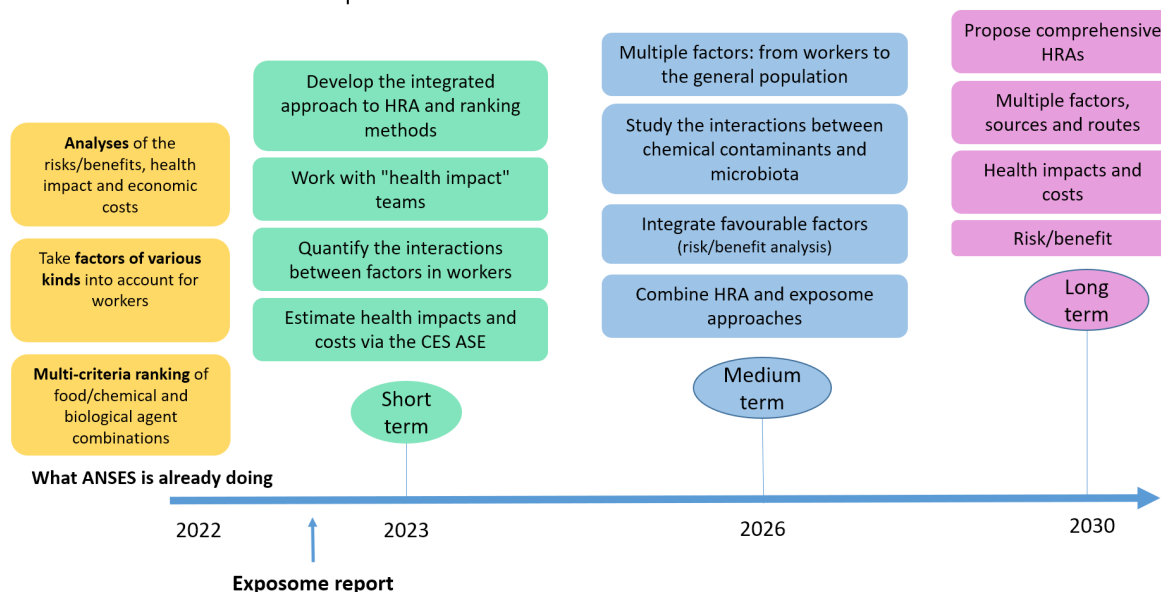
**Analyses** of the risks/benefits, health impact and economic costs

Take **factors of various kinds** into account for workers

**Multi-criteria ranking** of food/chemical and biological agent combinations

Develop the integrated approach to HRA and ranking methods

Work with "health impact" teams

Quantify the interactions between factors in workers

Estimate health impacts and costs via the CES ASE

Short term

Multiple factors: from workers to the general population

Study the interactions between chemical contaminants and microbiota

Integrate favourable factors (risk/benefit analysis)

Combine HRA and exposome approaches

Medium term

Propose comprehensive HRAs

Multiple factors, sources and routes

Health impacts and costs

Risk/benefit

Long term

**What ANSES is already doing**

2022

2023

2026

2030

**Exposome report**